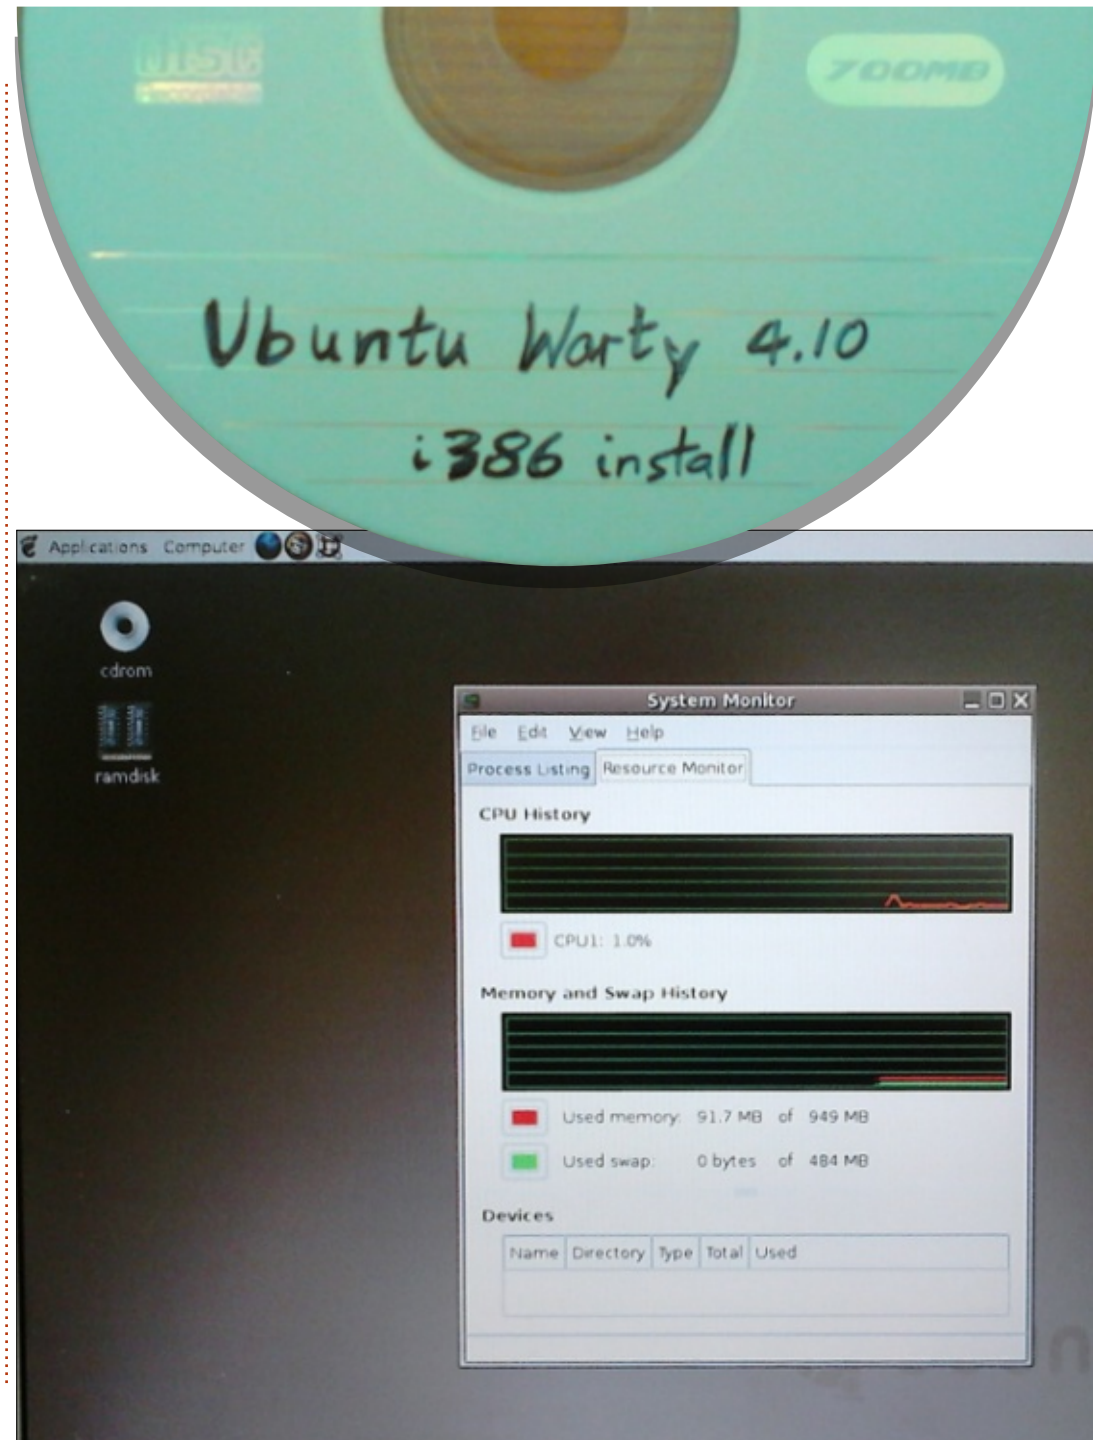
700MB

Ubuntu Warty 4.10
i386 install

Applications Computer

cdrom

ramdisk

System Monitor

File Edit View Help

Process Listing Resource Monitor

CPU History

CPU1: 1.0%

Memory and Swap History

Used memory: 91.7 MB of 949 MB

Used swap: 0 bytes of 484 MB

Devices

| Name | Directory | Type | Total | Used |
|---|---|---|---|---|